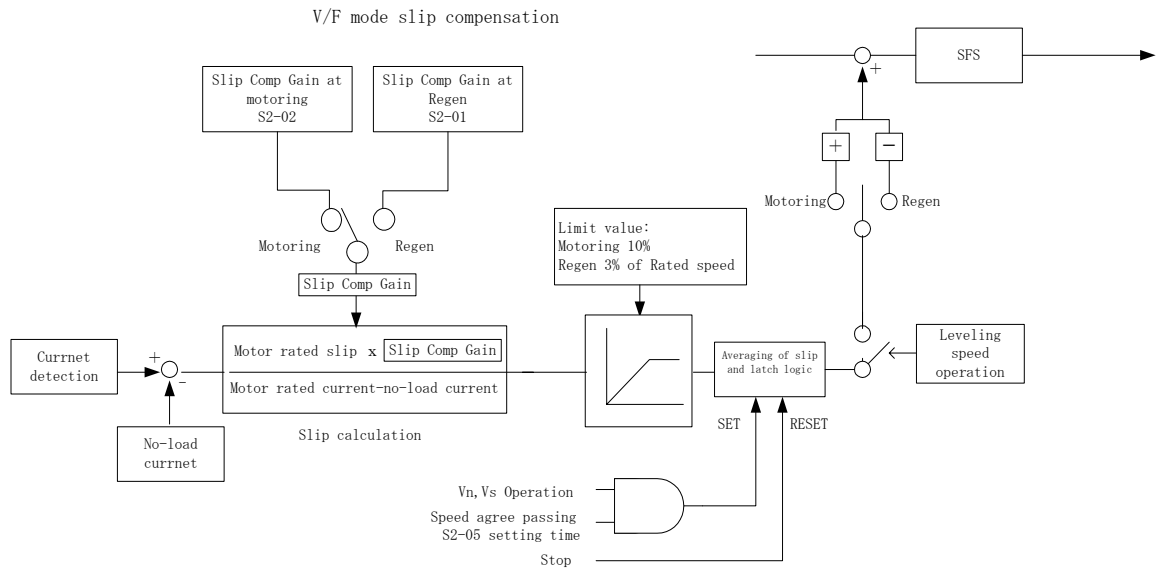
V/F mode slip compensation

SFS

+

Slip Comp Gain at motoring S2-02

Slip Comp Gain at Regen S2-01

+

−

Motoring

Regen

Motoring

Regen

Slip Comp Gain

Limit value:
Motoring 10%
Regen 3% of Rated speed

Currnet detection

+

-

Motor rated slip x Slip Comp Gain

Motor rated current-no-load current

Averaging of slip and latch logic

Leveling speed operation

No-load currnet

Slip calculation

SET

RESET

Vn,Vs Operation

Speed agree passing S2-05 setting time

Stop